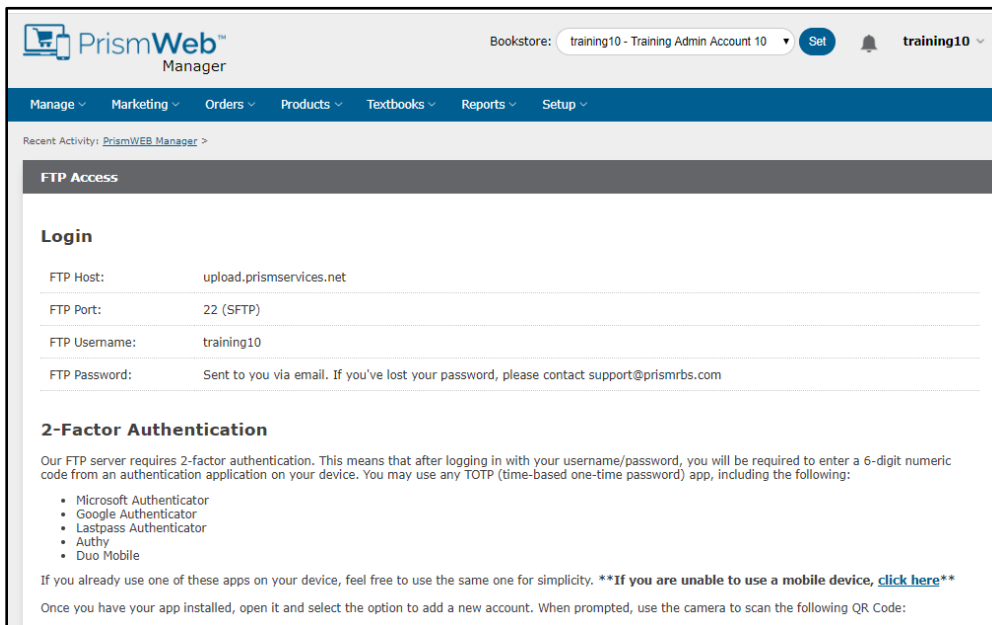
PrismWeb™ Manager

Bookstore: training10 - Training Admin Account 10 Set training10

Manage Marketing Orders Products Textbooks Reports Setup

Recent Activity: PrismWEB Manager >

FTP Access

Login

| | |
|---|---|
| FTP Host: | upload.prismservices.net |
| FTP Port: | 22 (SFTP) |
| FTP Username: | training10 |
| FTP Password: | Sent to you via email. If you've lost your password, please contact support@prismrbs.com |

2-Factor Authentication

Our FTP server requires 2-factor authentication. This means that after logging in with your username/password, you will be required to enter a 6-digit numeric code from an authentication application on your device. You may use any TOTP (time-based one-time password) app, including the following:

- Microsoft Authenticator
- Google Authenticator
- Lastpass Authenticator
- Authy
- Duo Mobile

If you already use one of these apps on your device, feel free to use the same one for simplicity. **If you are unable to use a mobile device, click here**

Once you have your app installed, open it and select the option to add a new account. When prompted, use the camera to scan the following QR Code: